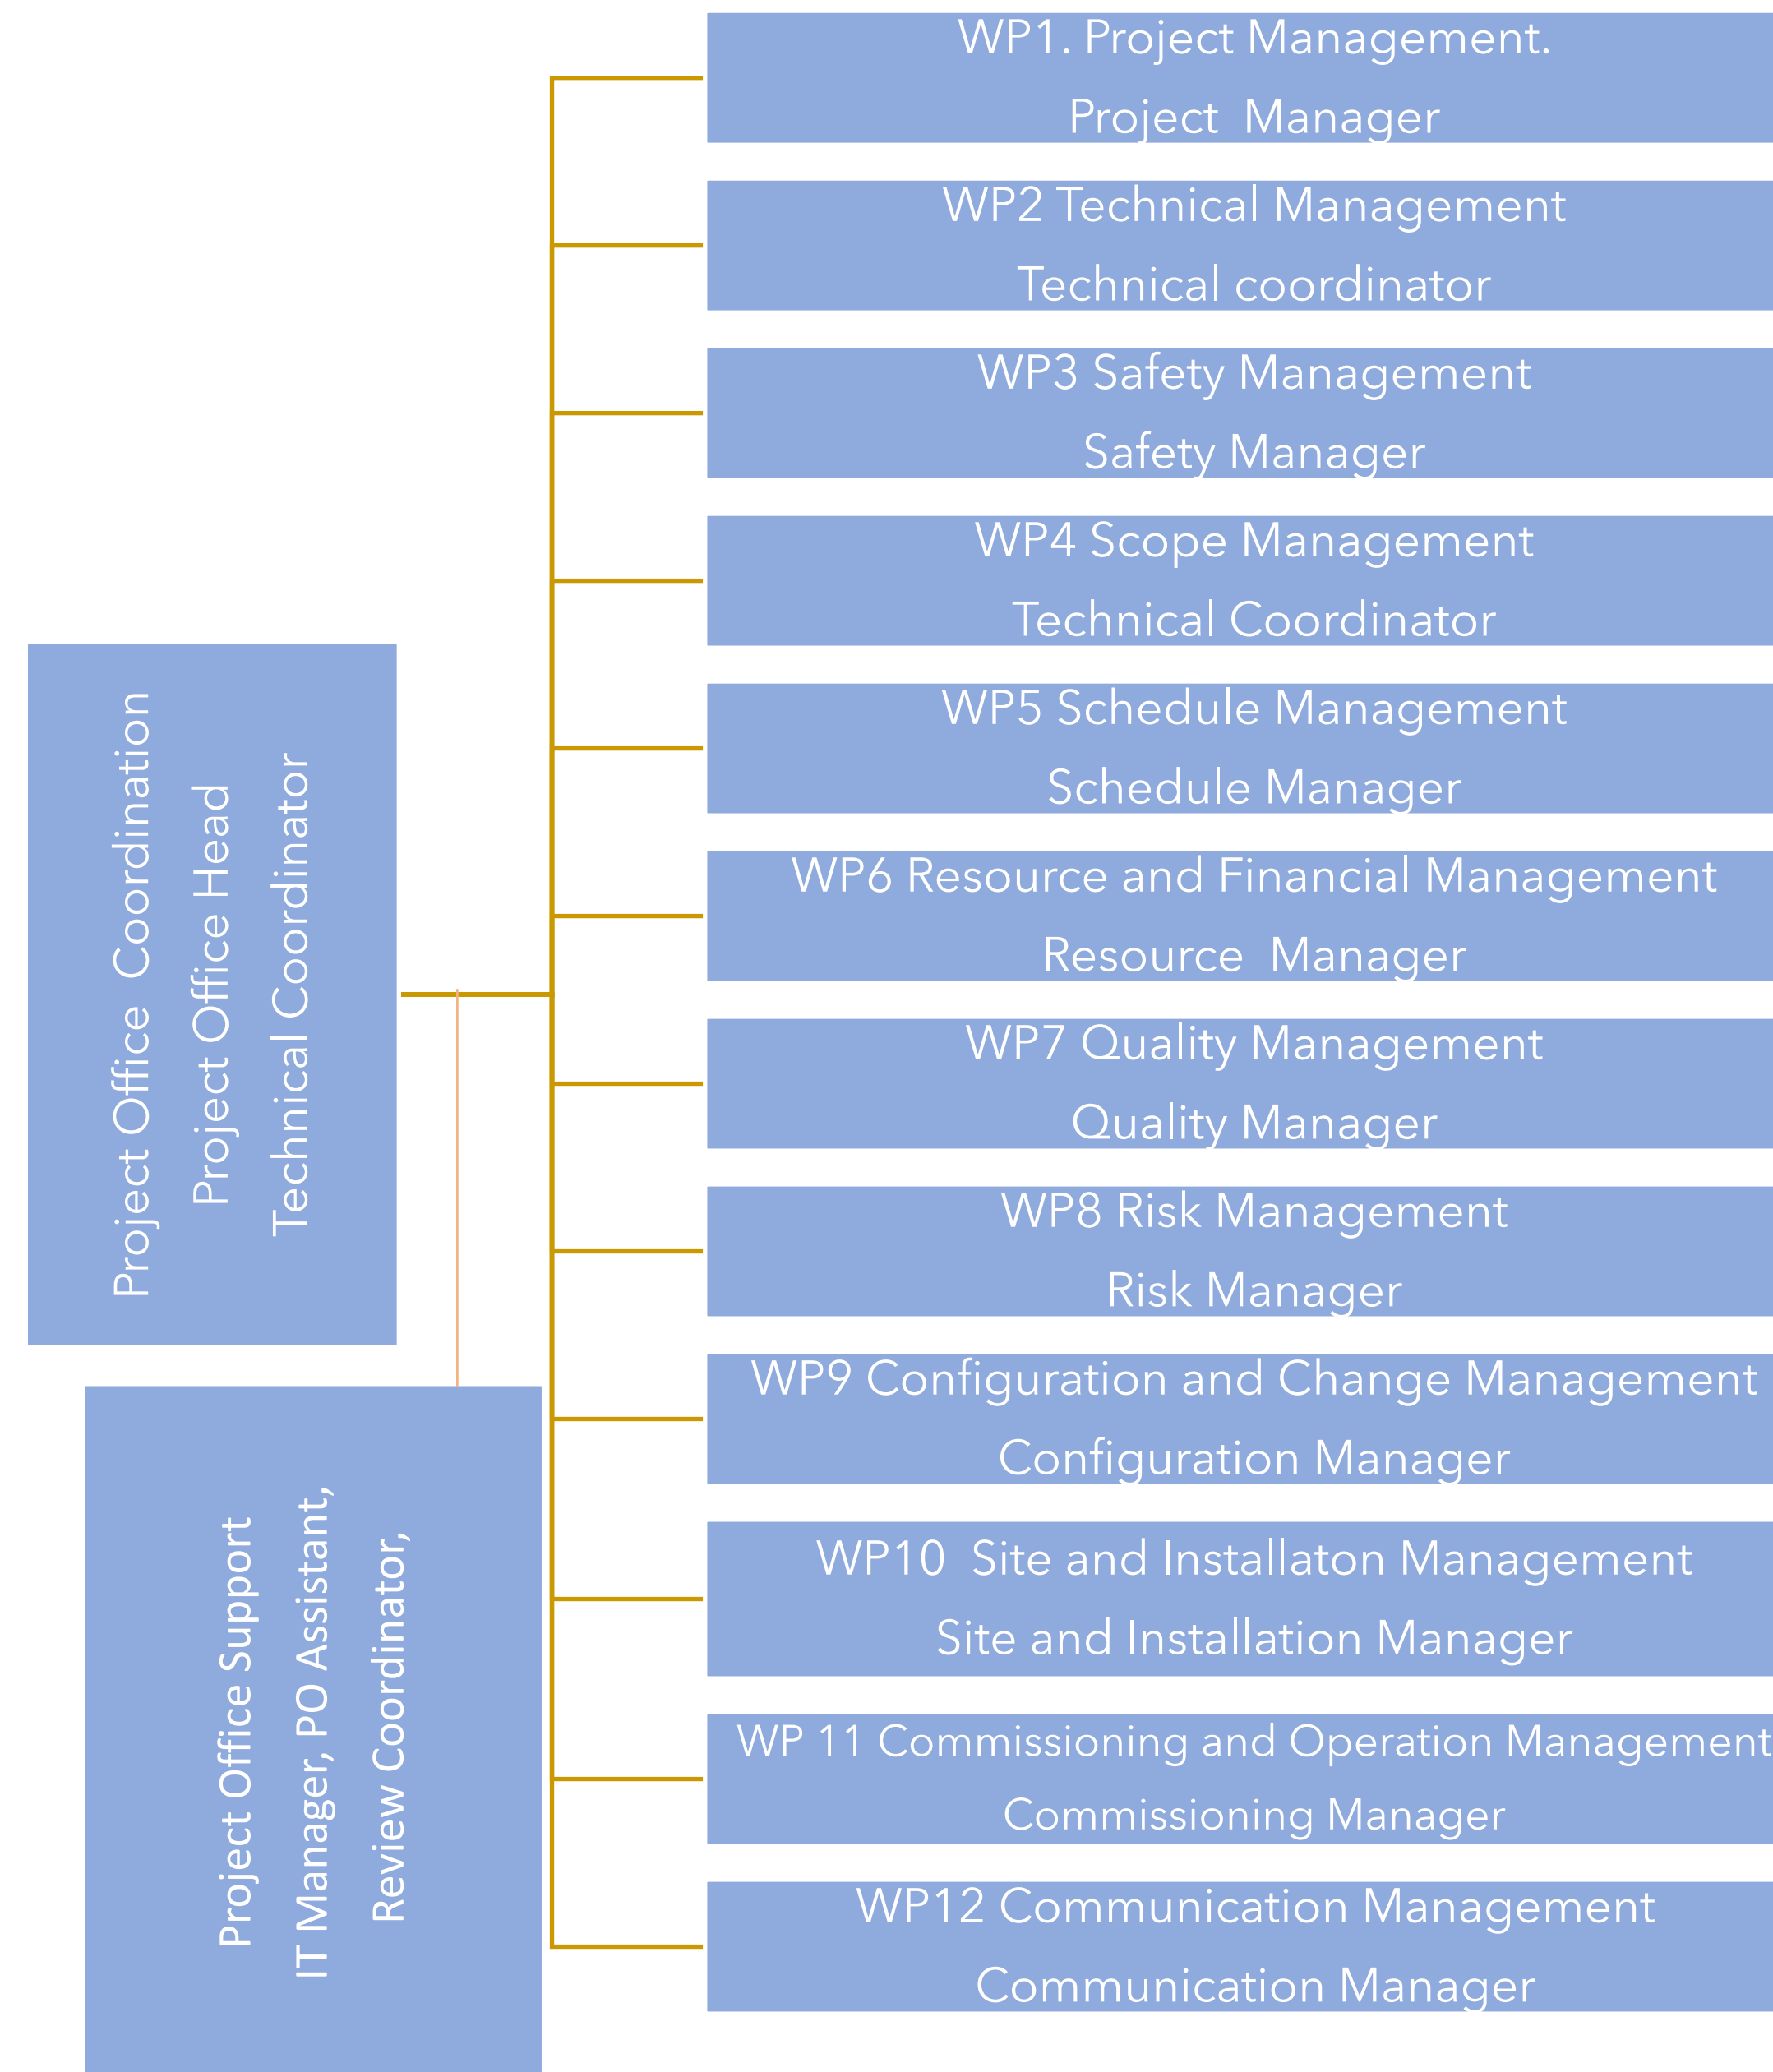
Project Office Coordination
Project Office Head
Technical Coordinator

Project Office Support
IT Manager, PO Assistant,
Review Coordinator,

WP1. Project Management.
Project Manager

WP2 Technical Management
Technical coordinator

WP3 Safety Management
Safety Manager

WP4 Scope Management
Technical Coordinator

WP5 Schedule Management
Schedule Manager

WP6 Resource and Financial Management
Resource Manager

WP7 Quality Management
Quality Manager

WP8 Risk Management
Risk Manager

WP9 Configuration and Change Management
Configuration Manager

WP10 Site and Installaton Management
Site and Installation Manager

WP 11 Commissioning and Operation Management
Commissioning Manager

WP12 Communication Management
Communication Manager